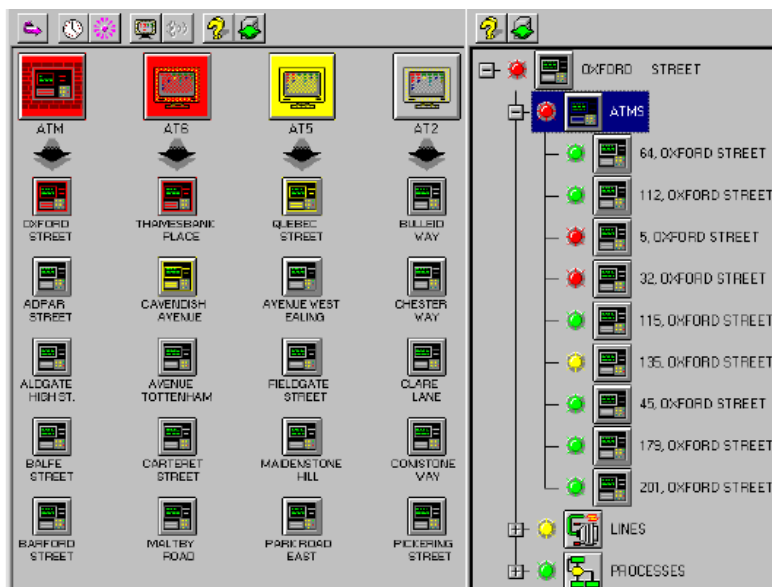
ATM

AT6

AT5

AT2

OXFORD STREET

THAMESBANK PLACE

QUEBEC STREET

BULLEID WAY

ADPAR STREET

CAVENDISH AVENUE

AVENUE WEST EALING

CHESTER WAY

ALDGATE HIGH ST.

AVENUE TOTTENHAM

FIELDGATE STREET

CLARE LANE

BALFE STREET

CARTERET STREET

MAIDENSTONE HILL

COMSTONE WAY

BARFORD STREET

MALTBY ROAD

PARKROAD EAST

PICKERING STREET

OXFORD STREET

ATMS

64, OXFORD STREET

112, OXFORD STREET

5, OXFORD STREET

32, OXFORD STREET

115, OXFORD STREET

135, OXFORD STREET

45, OXFORD STREET

179, OXFORD STREET

201, OXFORD STREET

LINES

PROCESSES